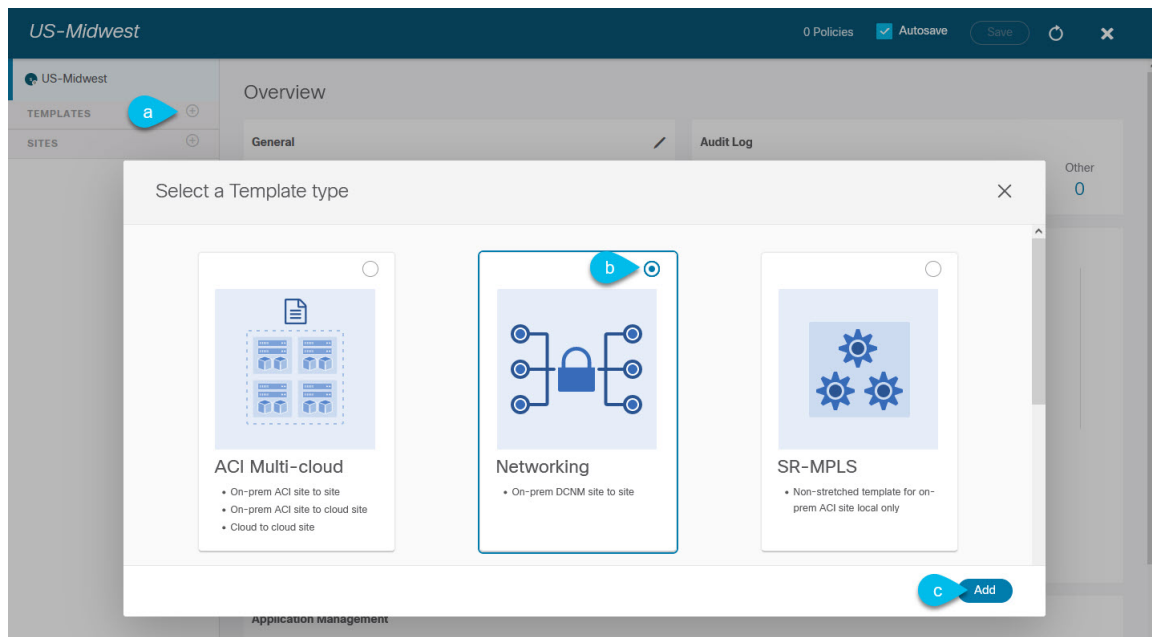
US-Midwest

0 Policies Autosave Save

US-Midwest
TEMPLATES
a
SITES

Overview

General

Audit Log

Other
0

Select a Template type

b

ACI Multi-cloud
• On-prem ACI site to site
• On-prem ACI site to cloud site
• Cloud to cloud site

Networking
• On-prem DCNM site to site

SR-MPLS
• Non-stretched template for on-prem ACI site local only

c
Add

Application Management